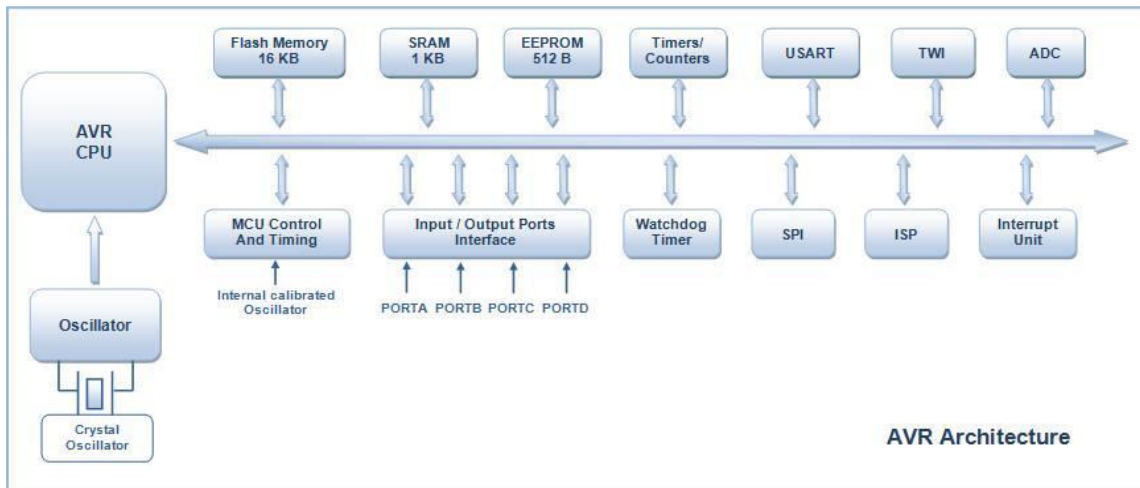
Flash Memory 16 KB

SRAM 1 KB

EEPROM 512 B

Timers/ Counters

USART

TWI

ADC

AVR CPU

MCU Control And Timing

Internal calibrated Oscillator

Input / Output Ports Interface

PORTA PORTB PORTC PORTD

Watchdog Timer

SPI

ISP

Interrupt Unit

Oscillator

Crystal Oscillator

AVR Architecture